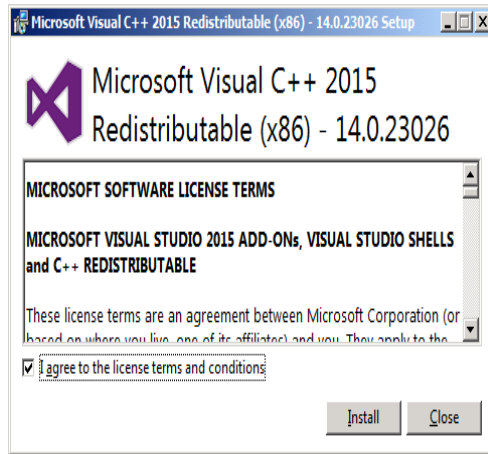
Microsoft Visual C++ 2015 Redistributable (x86) - 14.0.23026 Setup

Microsoft Visual C++ 2015 Redistributable (x86) - 14.0.23026

MICROSOFT SOFTWARE LICENSE TERMS

MICROSOFT VISUAL STUDIO 2015 ADD-ONs, VISUAL STUDIO SHELLS and C++ REDISTRIBUTABLE

These license terms are an agreement between Microsoft Corporation (or based on where you live, one of its affiliates) and you. They apply to the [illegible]

I agree to the license terms and conditions

Install

Close